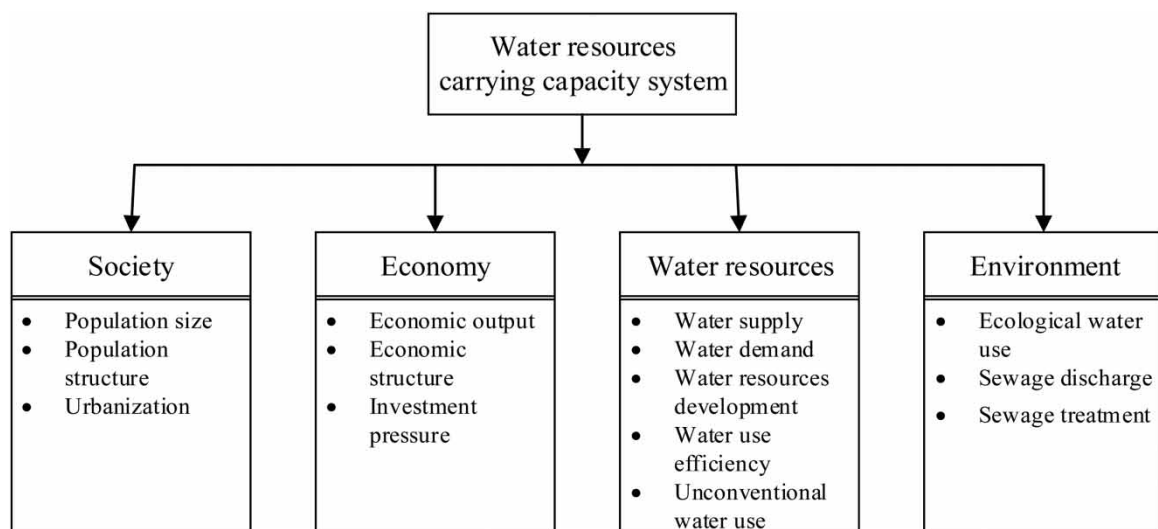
Water resources carrying capacity system

Society
- Population size
- Population structure
- Urbanization

Economy
- Economic output
- Economic structure
- Investment pressure

Water resources
- Water supply
- Water demand
- Water resources development
- Water use efficiency
- Unconventional water use

Environment
- Ecological water use
- Sewage discharge
- Sewage treatment